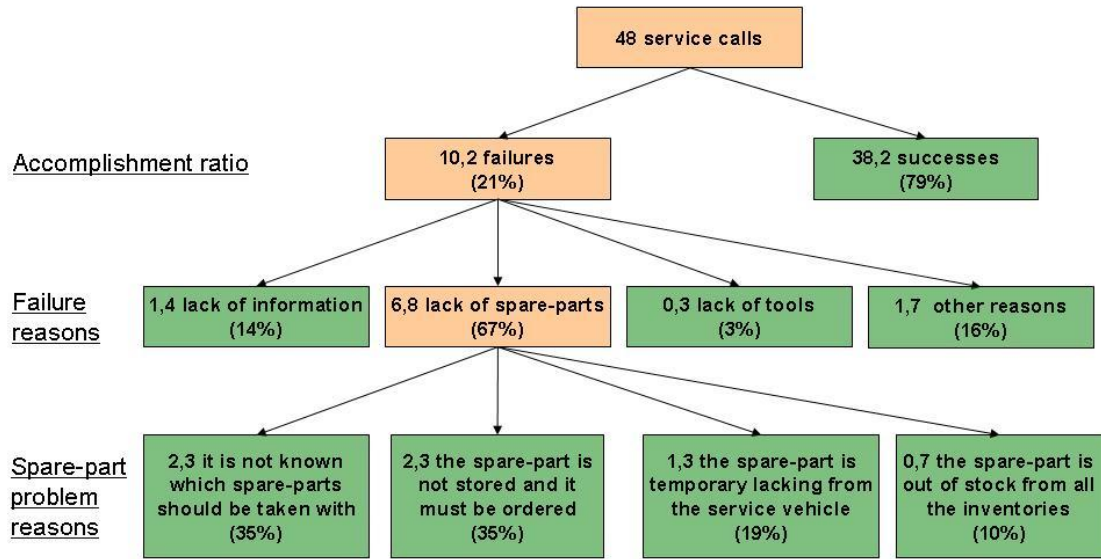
48 service calls

Accomplishment ratio

10,2 failures (21%)

38,2 successes (79%)

Failure reasons

1,4 lack of information (14%)

6,8 lack of spare-parts (67%)

0,3 lack of tools (3%)

1,7 other reasons (16%)

Spare-part problem reasons

2,3 it is not known which spare-parts should be taken with (35%)

2,3 the spare-part is not stored and it must be ordered (35%)

1,3 the spare-part is temporary lacking from the service vehicle (19%)

0,7 the spare-part is out of stock from all the inventories (10%)